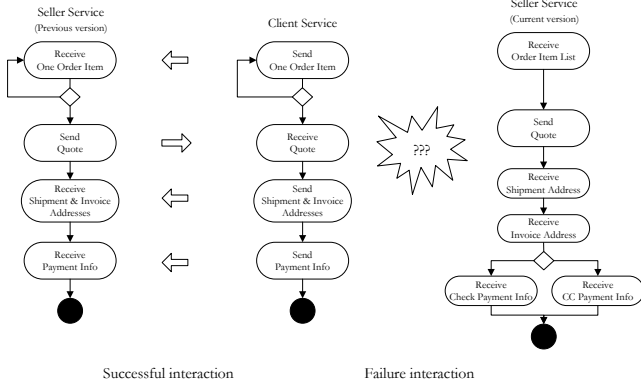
Seller Service
(Previous version)

Receive
One Order Item

Send
Quote

Receive
Shipment & Invoice
Addresses

Receive
Payment Info

Client Service

Send
One Order Item

Receive
Quote

Send
Shipment & Invoice
Addresses

Send
Payment Info

???

Seller Service
(Current version)

Receive
Order Item List

Send
Quote

Receive
Shipment Address

Receive
Invoice Address

Receive
Check Payment Info

Receive
CC Payment Info

Successful interaction

Failure interaction